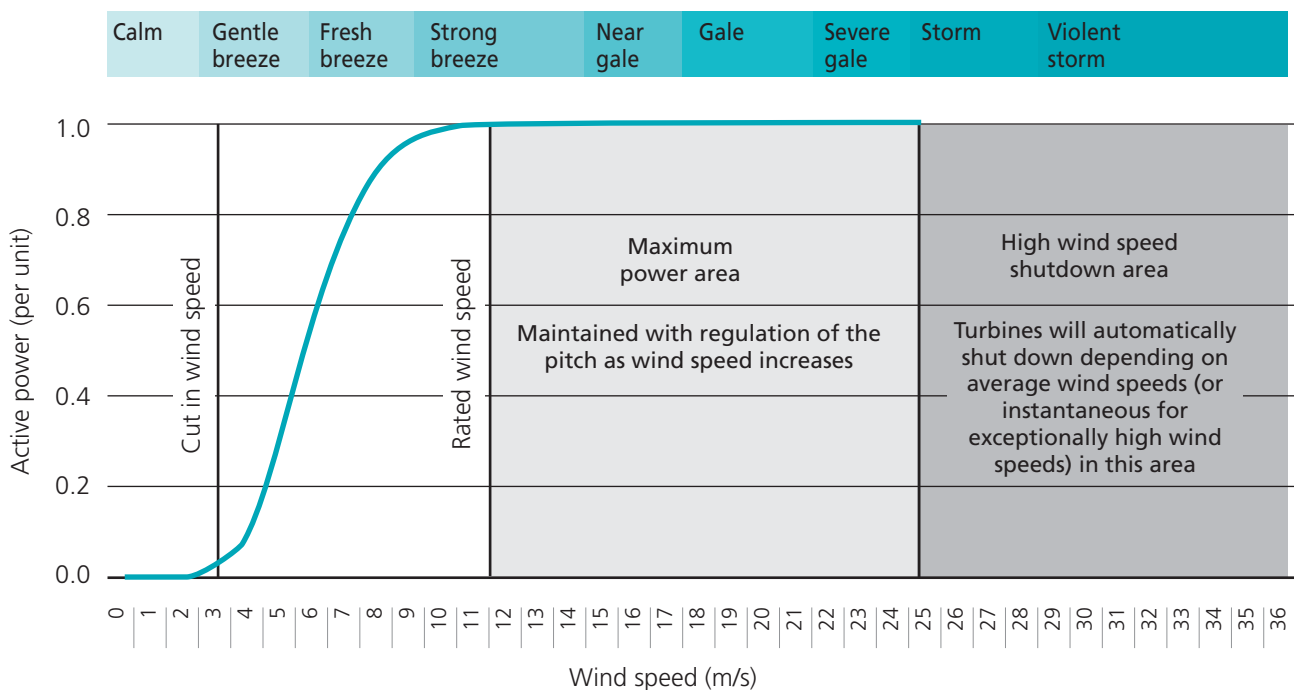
| Calm | Gentle breeze | Fresh breeze | Strong breeze | Near gale | Gale | Severe gale | Storm | Violent storm |
|---|---|---|---|---|---|---|---|---|

1.0
0.8
0.6
0.4
0.2
0.0

Active power (per unit)

Cut in wind speed

Rated wind speed

Maximum power area

Maintained with regulation of the pitch as wind speed increases

High wind speed shutdown area

Turbines will automatically shut down depending on average wind speeds (or instantaneous for exceptionally high wind speeds) in this area

0 1 2 3 4 5 6 7 8 9 10 11 12 13 14 15 16 17 18 19 20 21 22 23 24 25 26 27 28 29 30 31 32 33 34 35 36

Wind speed (m/s)